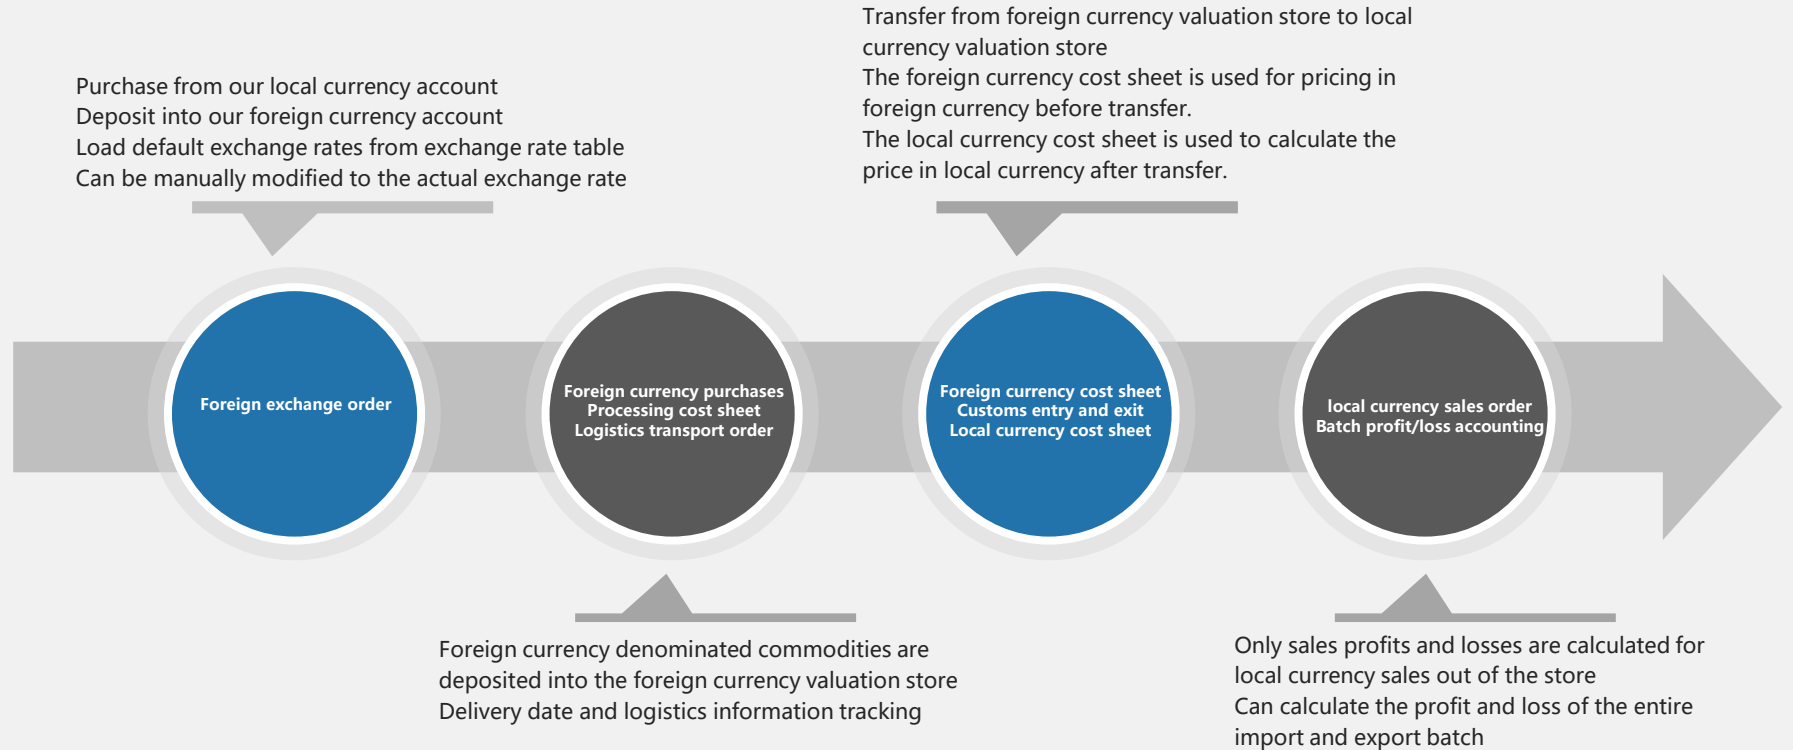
Purchase from our local currency account
Deposit into our foreign currency account
Load default exchange rates from exchange rate table
Can be manually modified to the actual exchange rate

Transfer from foreign currency valuation store to local currency valuation store
The foreign currency cost sheet is used for pricing in foreign currency before transfer.
The local currency cost sheet is used to calculate the price in local currency after transfer.

Foreign exchange order

Foreign currency purchases
Processing cost sheet
Logistics transport order

Foreign currency cost sheet
Customs entry and exit
Local currency cost sheet

local currency sales order
Batch profit/loss accounting

Foreign currency denominated commodities are deposited into the foreign currency valuation store
Delivery date and logistics information tracking

Only sales profits and losses are calculated for local currency sales out of the store
Can calculate the profit and loss of the entire import and export batch